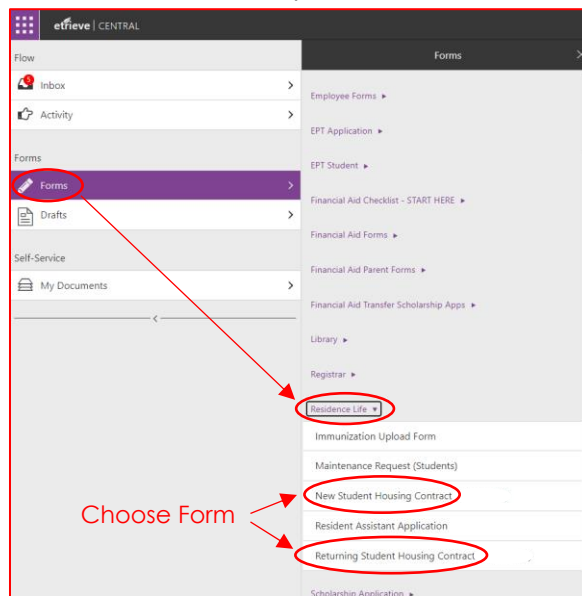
etrieve | CENTRAL

Flow

5 Inbox >

Activity >

Forms

Forms >

Drafts >

Self-Service

My Documents >

<

Forms

Employee Forms ▸

EPT Application ▸

EPT Student ▸

Financial Aid Checklist - START HERE ▸

Financial Aid Forms ▸

Financial Aid Parent Forms ▸

Financial Aid Transfer Scholarship Apps ▸

Library ▸

Registrar ▸

Residence Life ▾

Immunization Upload Form

Maintenance Request (Students)

New Student Housing Contract

Resident Assistant Application

Returning Student Housing Contract

Scholarship Application ▸

Choose Form